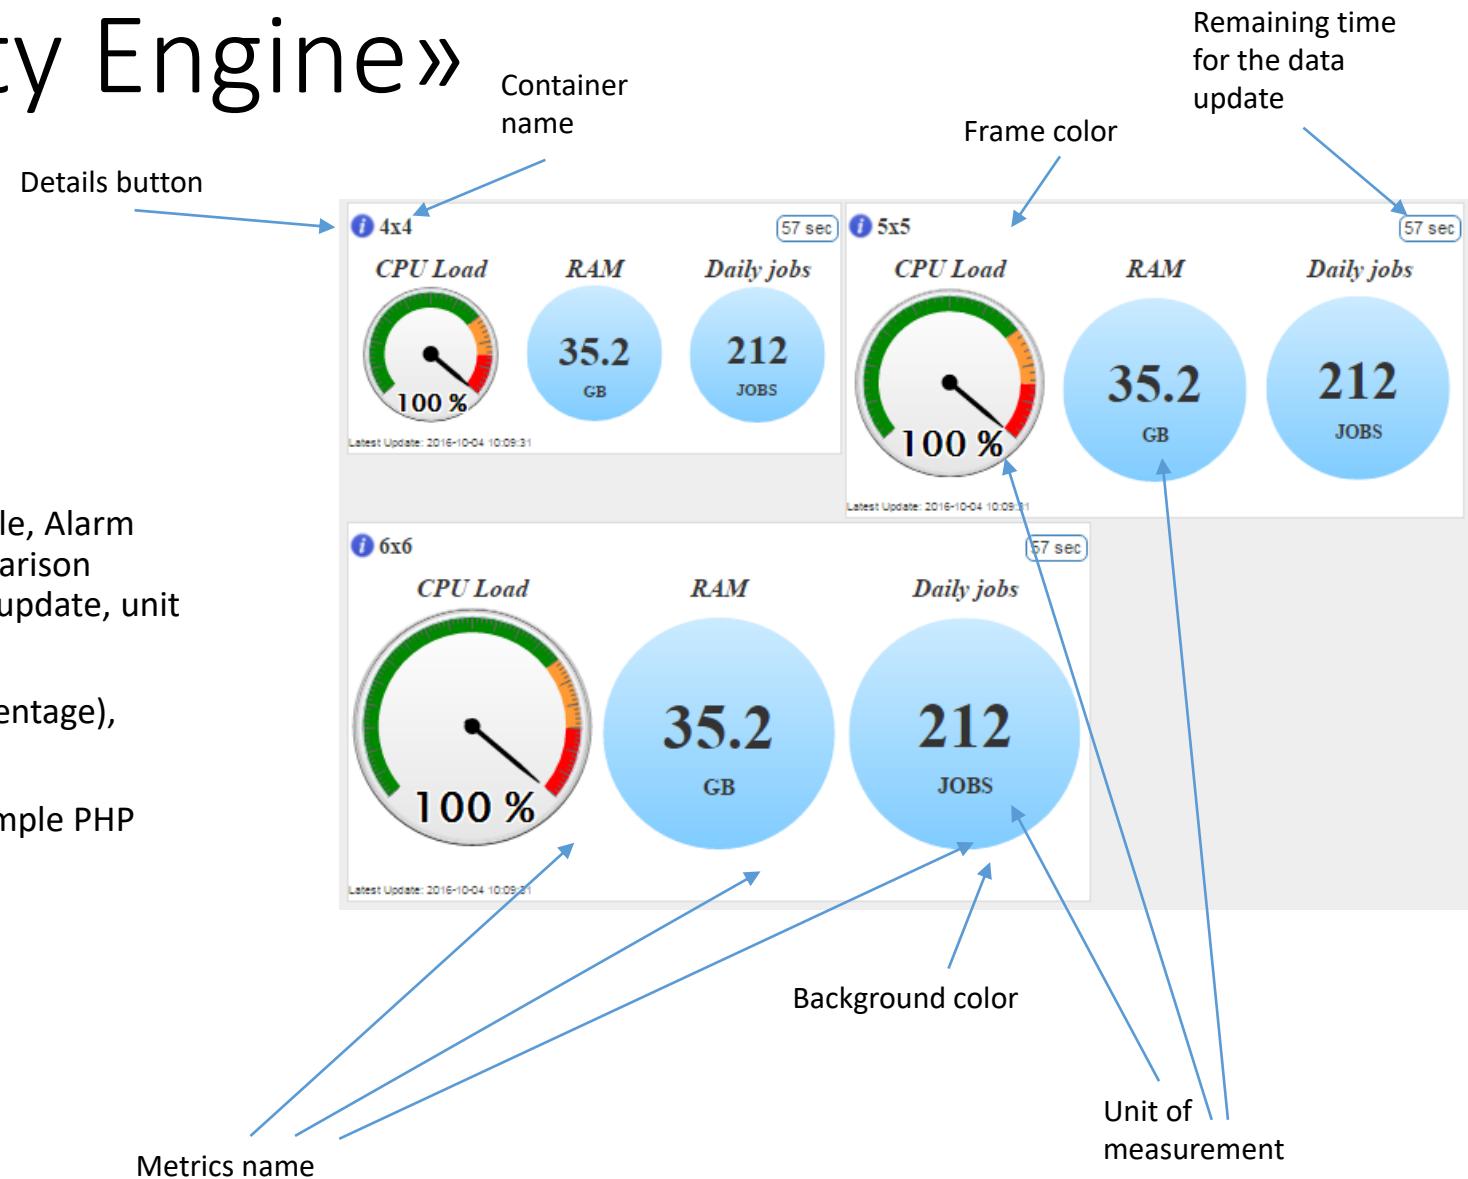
ty Engine»

Container name

Remaining time for the data update

Frame color

Details button

4x4

57 sec

CPU Load

RAM

Daily jobs

100 %

35.2

GB

212

JOBS

Latest Update: 2016-10-04 10:09:31

5x5

57 sec

CPU Load

RAM

Daily jobs

100 %

35.2

GB

212

JOBS

Latest Update: 2016-10-04 10:09:31

le, Alarm
arison
update, unit

entage),

mple PHP

6x6

57 sec

CPU Load

RAM

Daily jobs

100 %

35.2

GB

212

JOBS

Latest Update: 2016-10-04 10:09:31

Background color

Unit of measurement

Metrics name